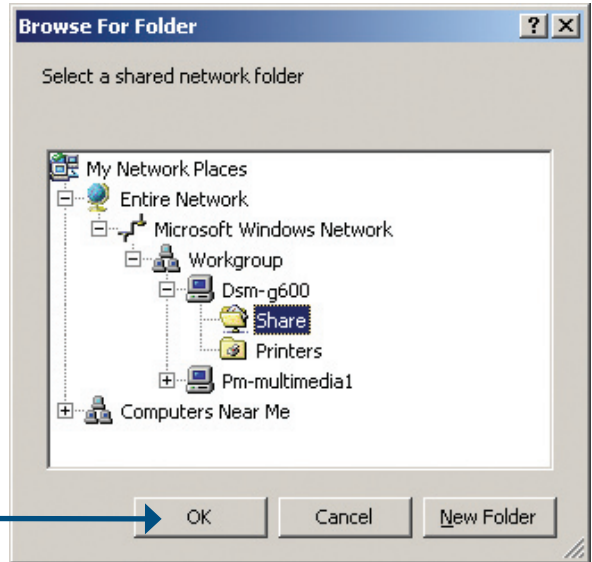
Browse For Folder

?

X

Select a shared network folder

My Network Places
Entire Network
Microsoft Windows Network
Workgroup
Dsm-g600
Share
Printers
Pm-multimedia1
Computers Near Me

OK

Cancel

New Folder